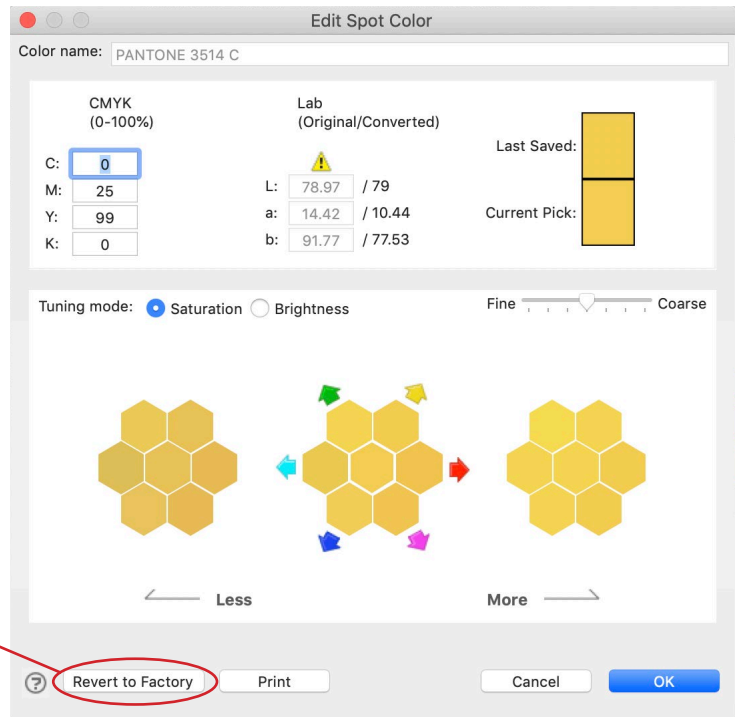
Edit Spot Color

Color name: PANTONE 3514 C

CMYK
(0-100%)

C: 0
M: 25
Y: 99
K: 0

Lab
(Original/Converted)

L: 78.97 / 79
a: 14.42 / 10.44
b: 91.77 / 77.53

Last Saved:
Current Pick:

Tuning mode: Saturation Brightness

Fine Coarse

Less

More

?

Revert to Factory

Print

Cancel

OK